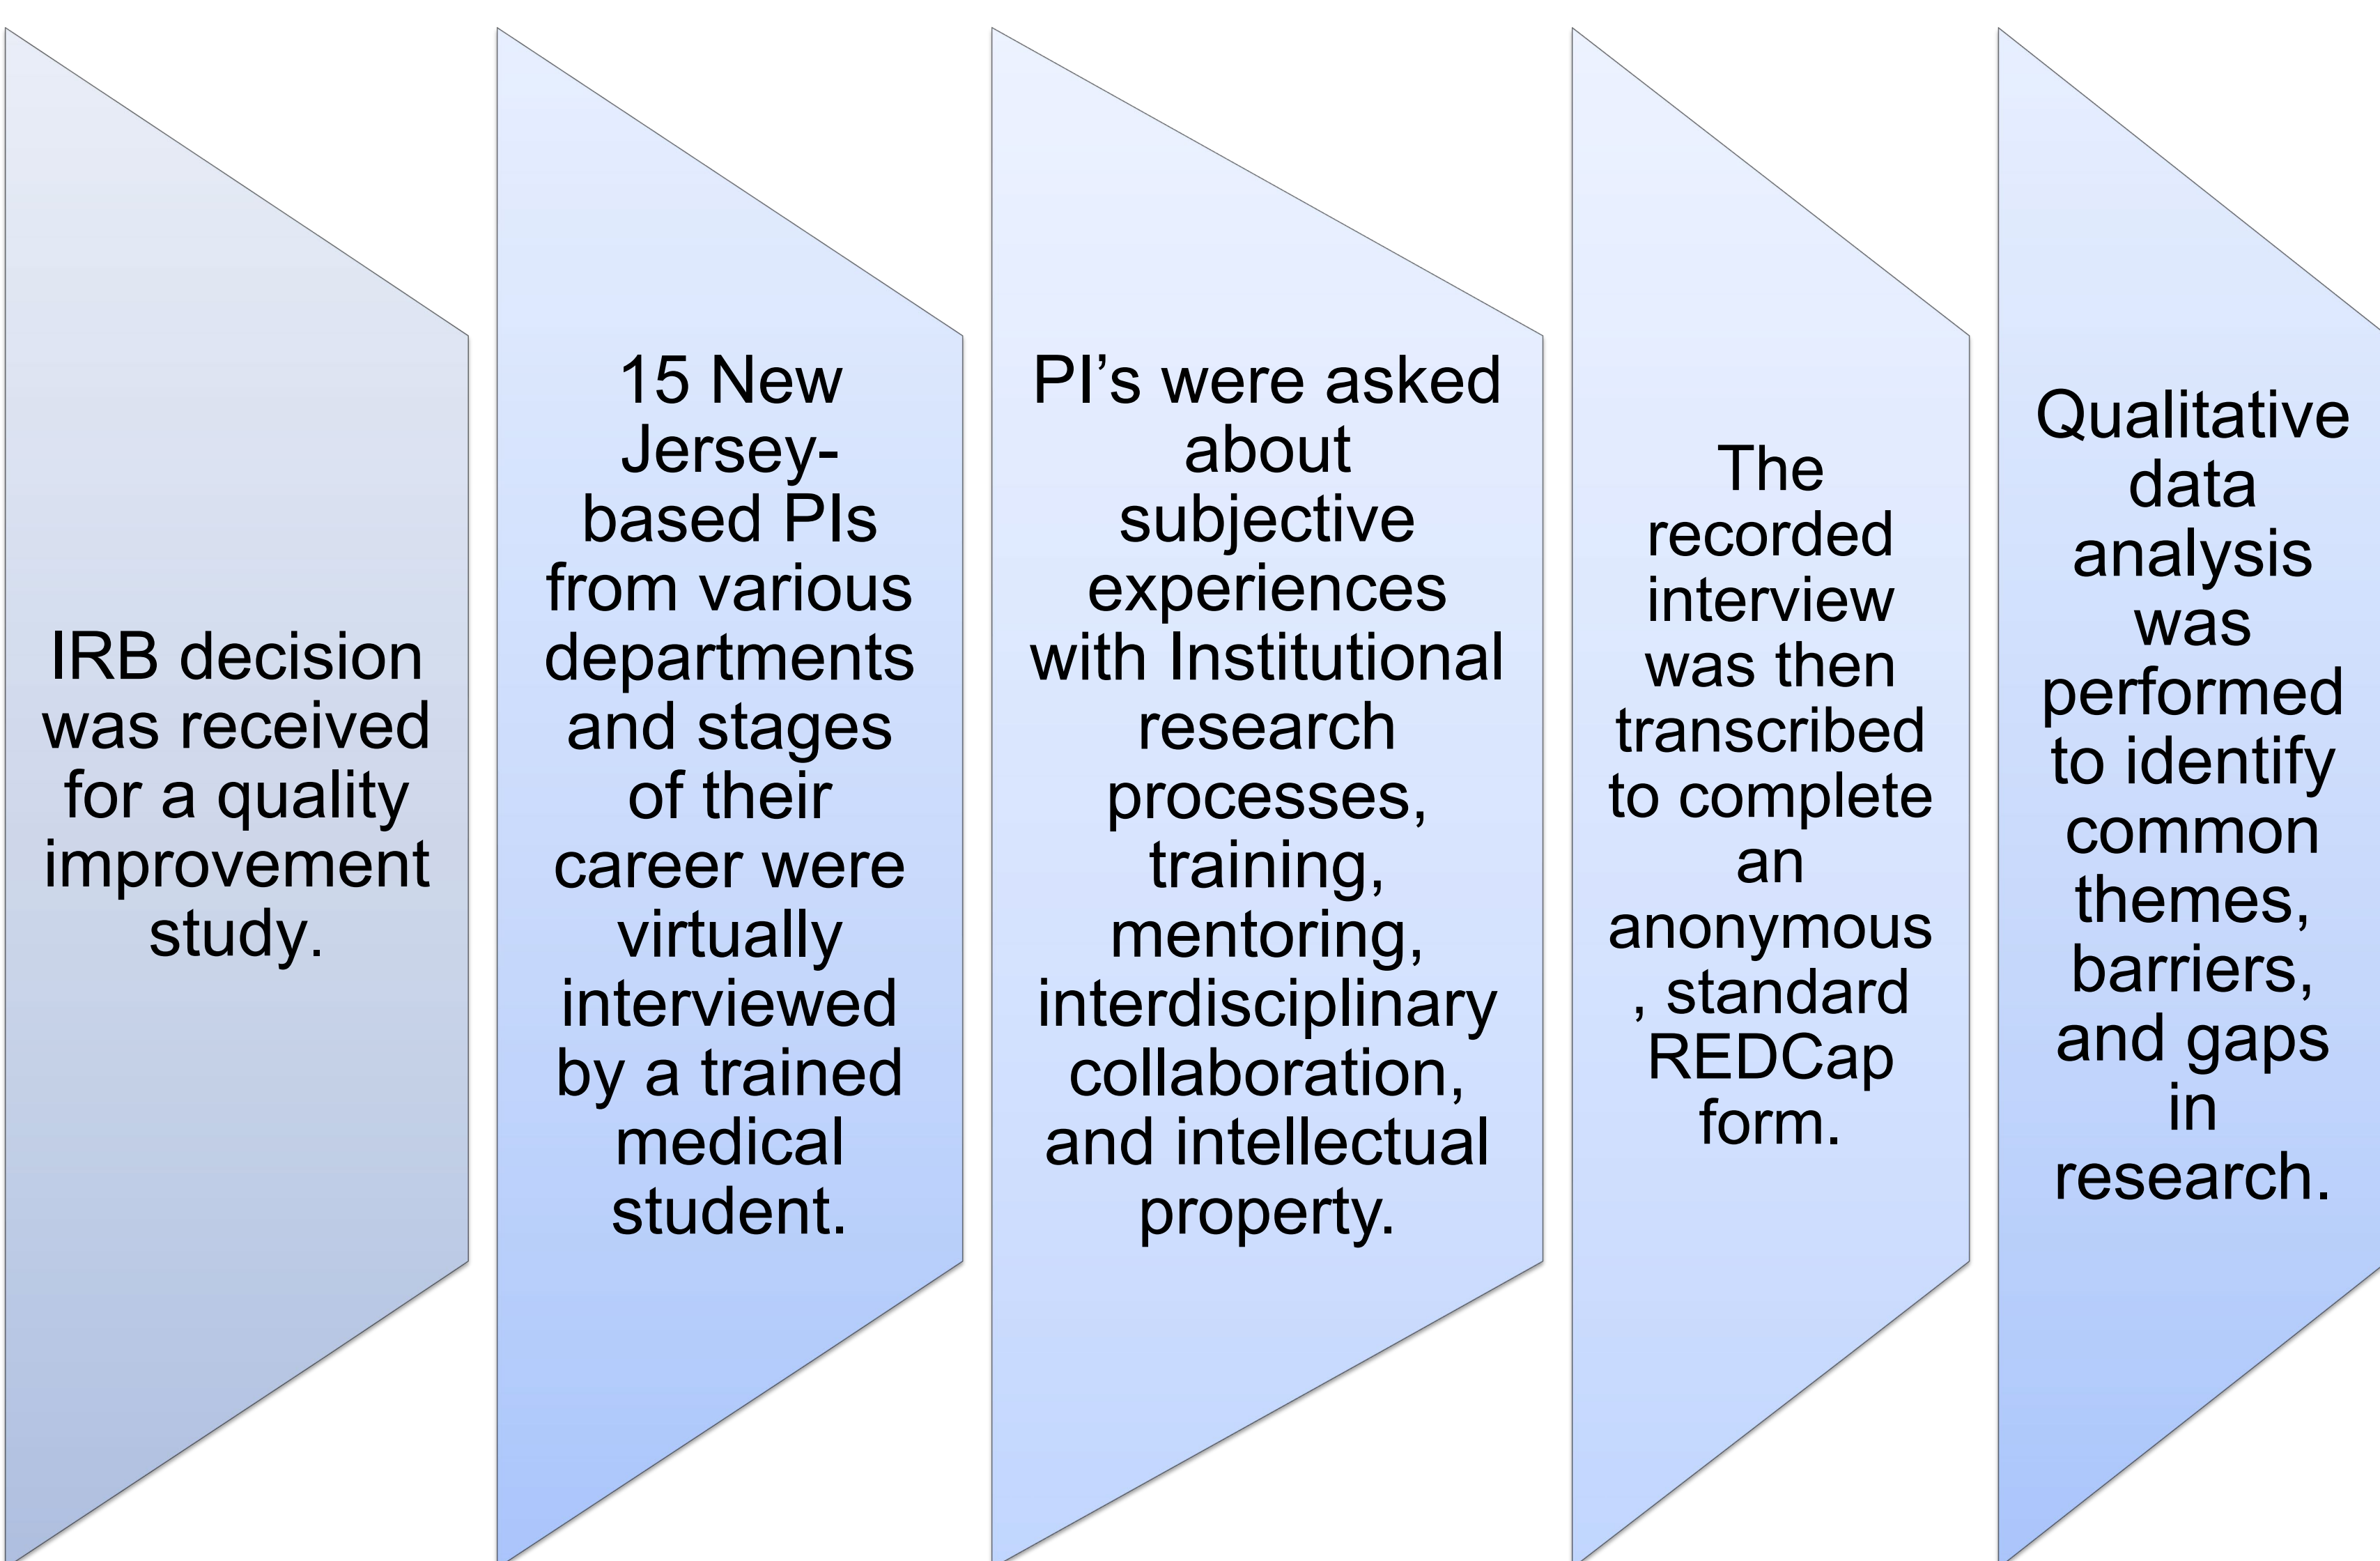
IRB decision was received for a quality improvement study.

15 New Jersey-based PIs from various departments and stages of their career were virtually interviewed by a trained medical student.

PI’s were asked about subjective experiences with Institutional research processes, training, mentoring, interdisciplinary collaboration, and intellectual property.

The recorded interview was then transcribed to complete an anonymous, standard REDCap form.

Qualitative data analysis was performed to identify common themes, barriers, and gaps in research.